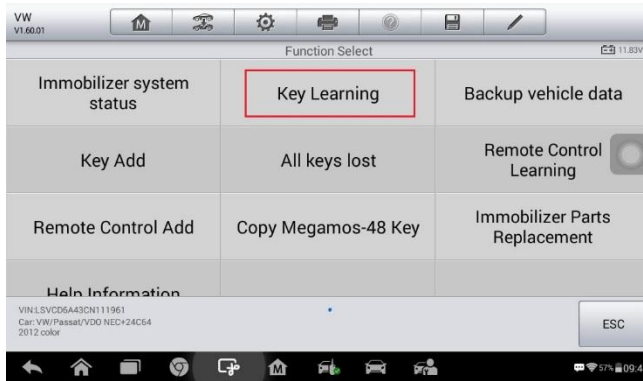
VW
V1.60.01

Function Select

11.83V

Immobilizer system status

Key Learning

Backup vehicle data

Key Add

All keys lost

Remote Control Learning

Remote Control Add

Copy Megamos-48 Key

Immobilizer Parts Replacement

Help Information

VIN:LSVCD6A43CN111961
Car: VW/Passat/VDO NEC+24C64
2012 color

ESC

57% 09:4